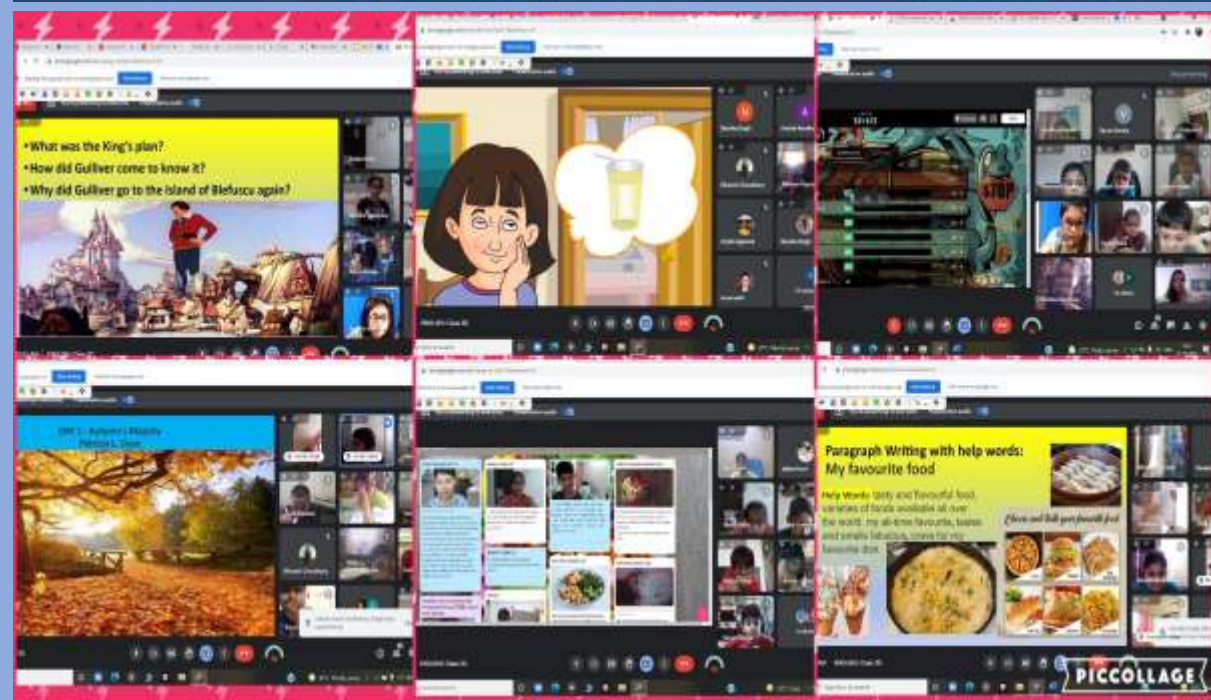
•What was the King's plan?
•How did Gulliver come to know it?
•Why did Gulliver go to the island of Blefuscu again?

Autumn's Majesty
Patricia L. Cisco

Paragraph Writing with help words:
My favourite food

Help Words: tasty and flavourful food, varieties of foods available all over the world, my all-time favourite, tastes and smells fabulous, crave for my favourite dish

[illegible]

PICCOLLAGE